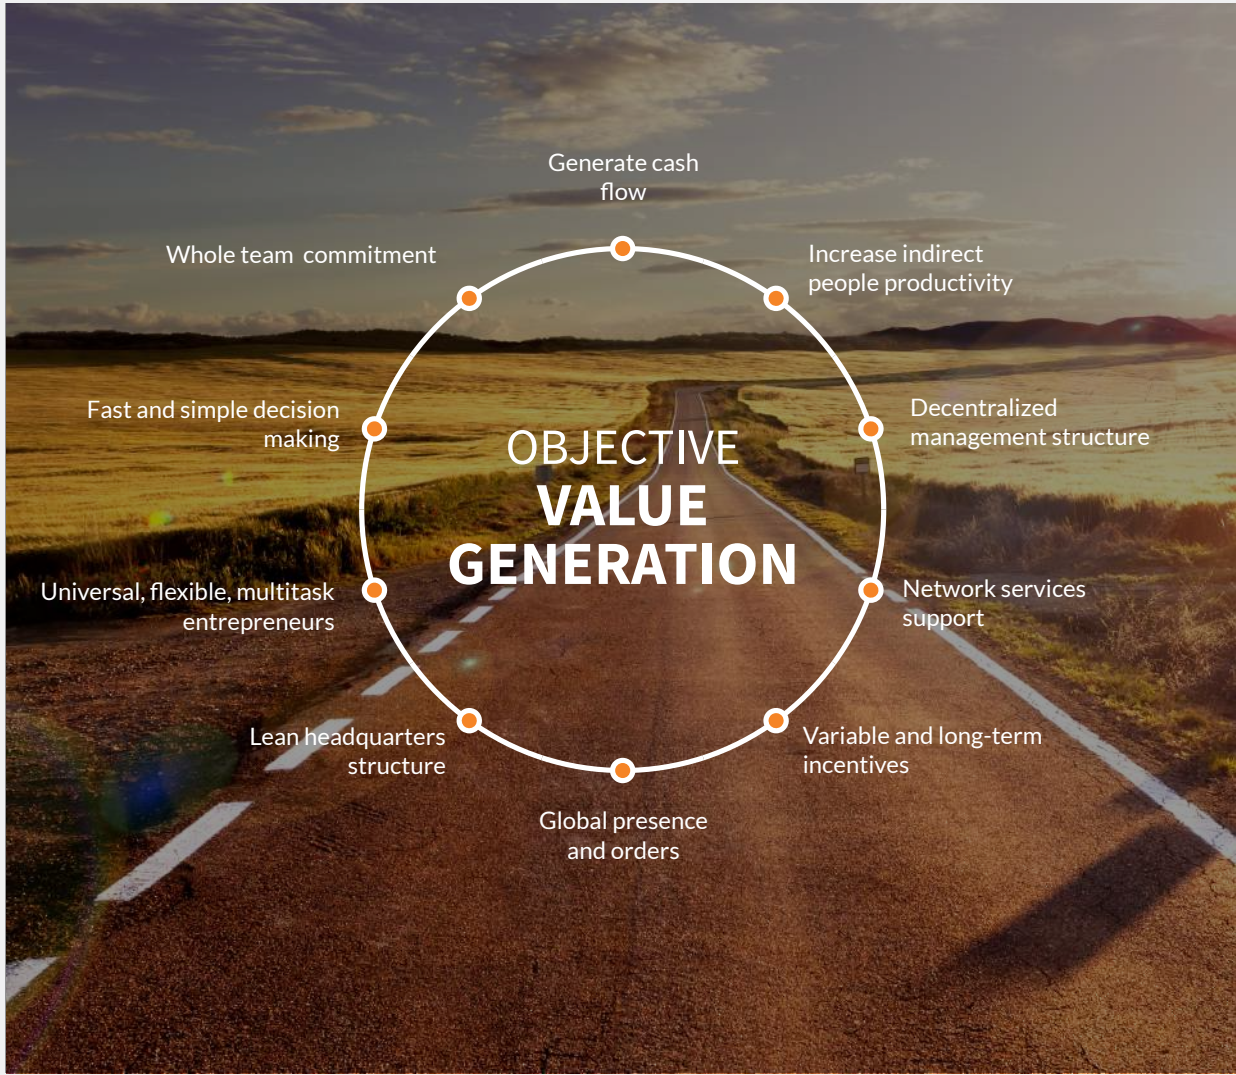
Generate cash flow

Whole team commitment

Increase indirect people productivity

Fast and simple decision making

OBJECTIVE
VALUE
GENERATION

Decentralized management structure

Universal, flexible, multitask entrepreneurs

Network services support

Lean headquarters structure

Variable and long-term incentives

Global presence and orders